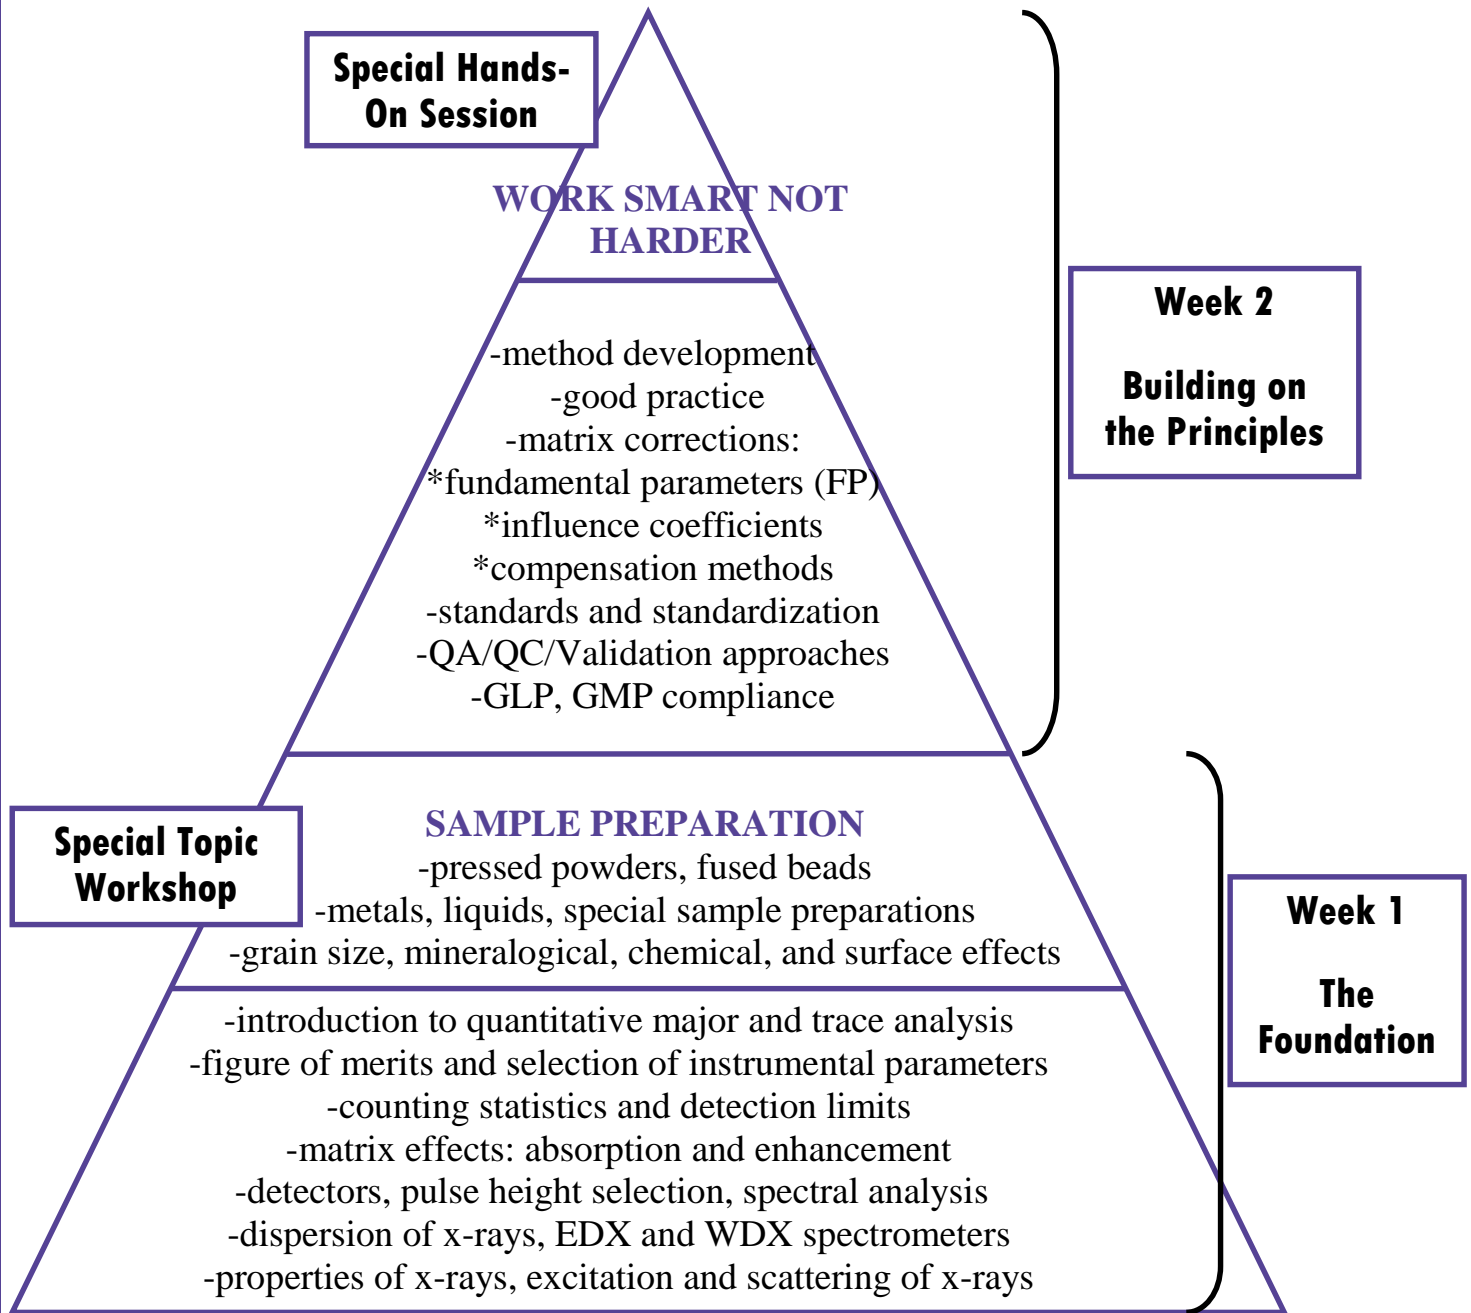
Special Hands-On Session

WORK SMART NOT HARDER

-method development
-good practice
-matrix corrections:
*fundamental parameters (FP)
*influence coefficients
*compensation methods
-standards and standardization
-QA/QC/Validation approaches
-GLP, GMP compliance

Week 2

Building on the Principles

Special Topic Workshop

SAMPLE PREPARATION
-pressed powders, fused beads
-metals, liquids, special sample preparations
-grain size, mineralogical, chemical, and surface effects

-introduction to quantitative major and trace analysis
-figure of merits and selection of instrumental parameters
-counting statistics and detection limits
-matrix effects: absorption and enhancement
-detectors, pulse height selection, spectral analysis
-dispersion of x-rays, EDX and WDX spectrometers
-properties of x-rays, excitation and scattering of x-rays

Week 1

The Foundation